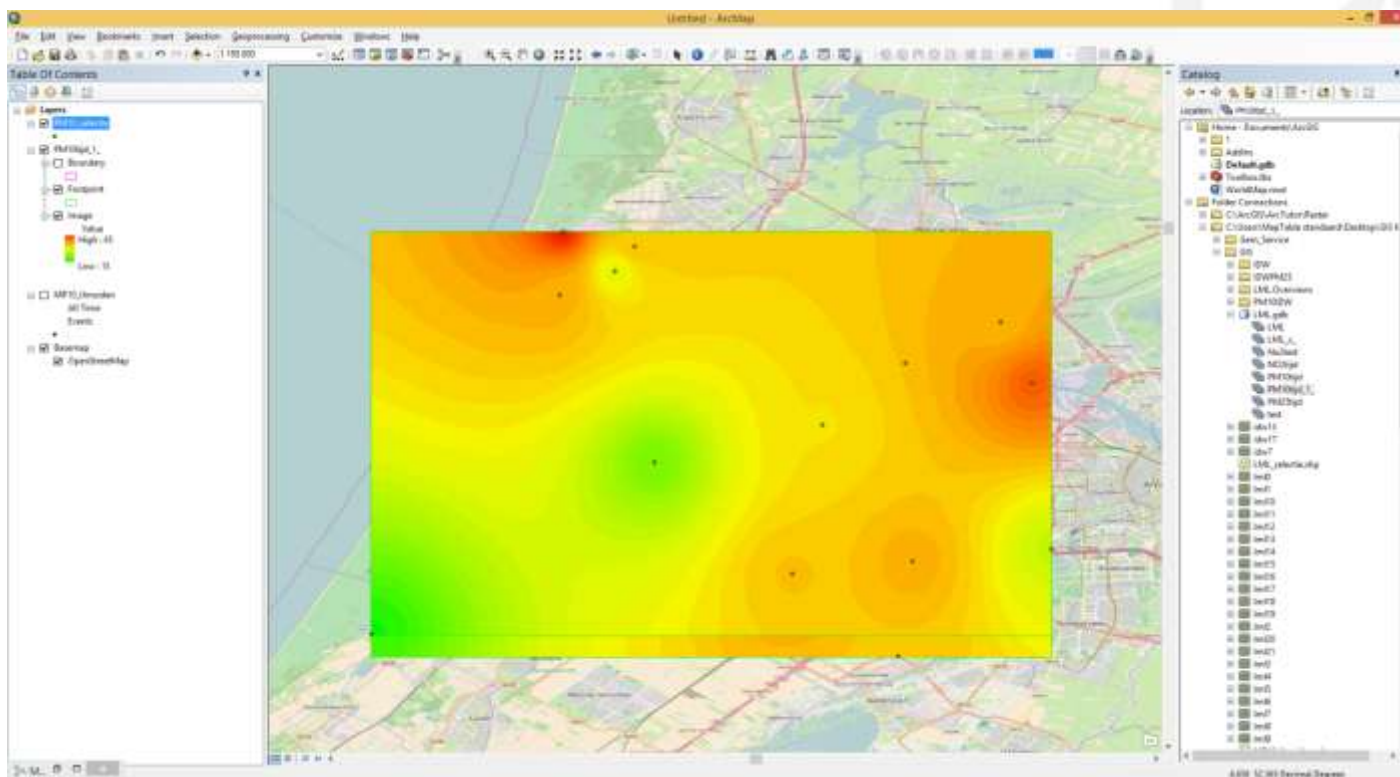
Untitled - ArcMap

File Edit View Bookmarks Insert Selection Geoprocessing Customize Windows Help

1:150.000

Table Of Contents

Layers
PM10_selectie
PM10ipl_1_
Boundary
Footprint
Image
Value
High : 45
Low : 15
MP10_Hmonden
All Time
Events
Basemap
OpenStreetMap

Catalog

Location: PM10ipl_1_

Home - Documents\ArcGIS
1
AddIns
Default.gdb
Toolbox.tbx
WorldMap.mxd
Folder Connections
C:\ArcGIS\ArcTutor\Raster
C:\Users\MapTable standaard\Desktop\GIS
Geo_Service
GIS
IDW
IDWPM25
LML Overviews
PM10IDW
LML.gdb
LML
LML_s_
No2ked
NO2ipl
PM10ipl
PM10ipl_1_
PM25ipl
test
idw14
idw17
idw7
LML_selectie.shp
lm0
lm1
lm10
lm11
lm12
lm13
lm14
lm15
lm16
lm17
lm18
lm19
lm2
lm20
lm21
lm3
lm4
lm5
lm6
lm7
lm8
lm9

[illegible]